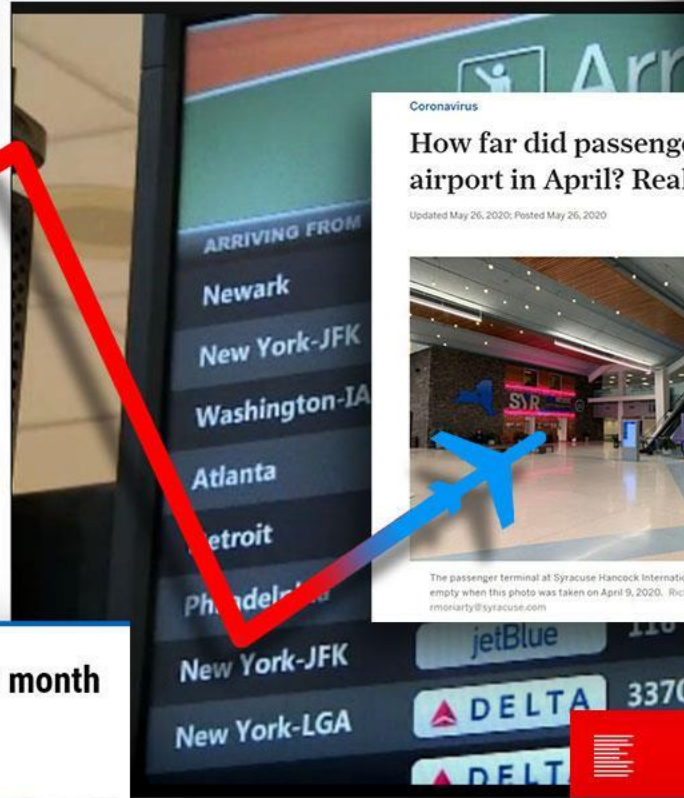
Arr

ARRIVING FROM

Newark

New York-JFK

Washington-IA

Atlanta

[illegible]etroit

Ph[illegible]adel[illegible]

New York-JFK

New York-LGA

jetBlue

DELTA

DELTA

11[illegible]

337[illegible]

month

Coronavirus

How far did passenge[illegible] airport in April? Rea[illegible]

Updated May 26, 2020; Posted May 26, 2020

SYR

The passenger terminal at Syracuse Hancock Internati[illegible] empty when this photo was taken on April 9, 2020. Ric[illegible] rmoriarty@syracuse.com